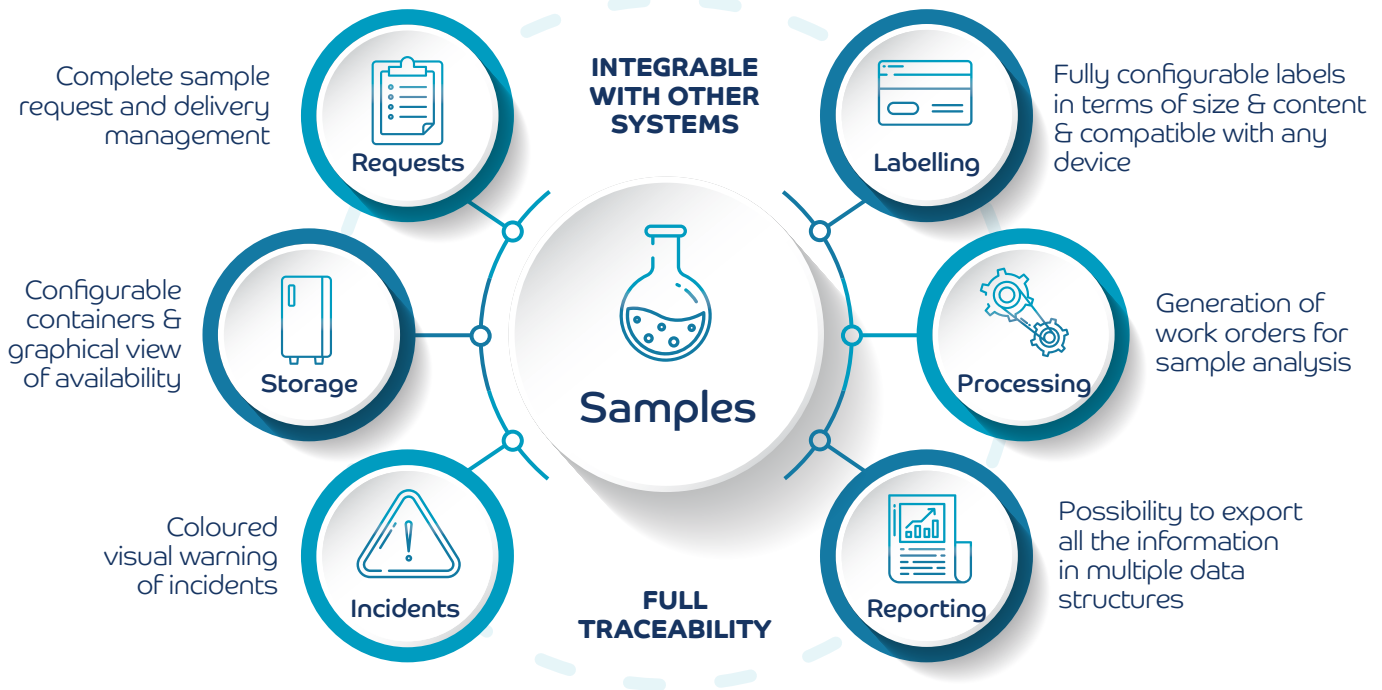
Complete sample request and delivery management

Requests

INTEGRABLE WITH OTHER SYSTEMS

Labelling

Fully configurable labels in terms of size & content & compatible with any device

Configurable containers & graphical view of availability

Storage

Samples

Processing

Generation of work orders for sample analysis

Coloured visual warning of incidents

Incidents

FULL TRACEABILITY

Reporting

Possibility to export all the information in multiple data structures